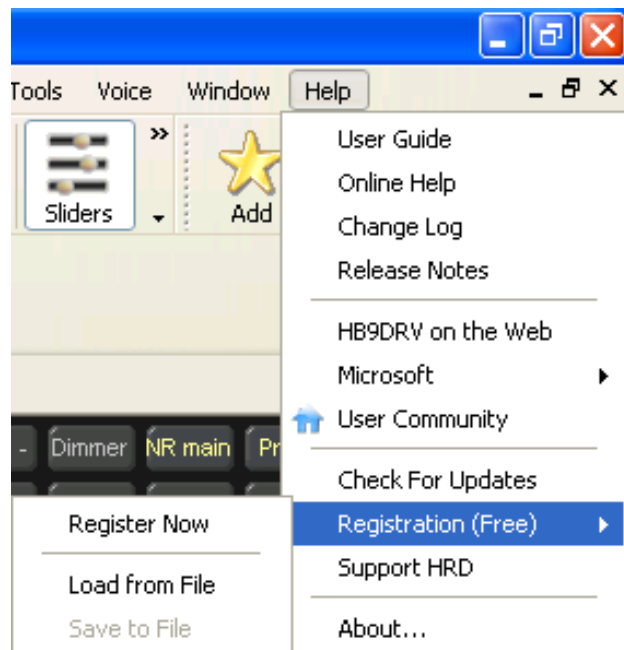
Tools Voice Window Help

Sliders

Add

User Guide
Online Help
Change Log
Release Notes

HB9DRV on the Web
Microsoft
User Community

Check For Updates
Registration (Free)
Support HRD

About...

Dimmer NR main Pr

Register Now

Load from File
Save to File